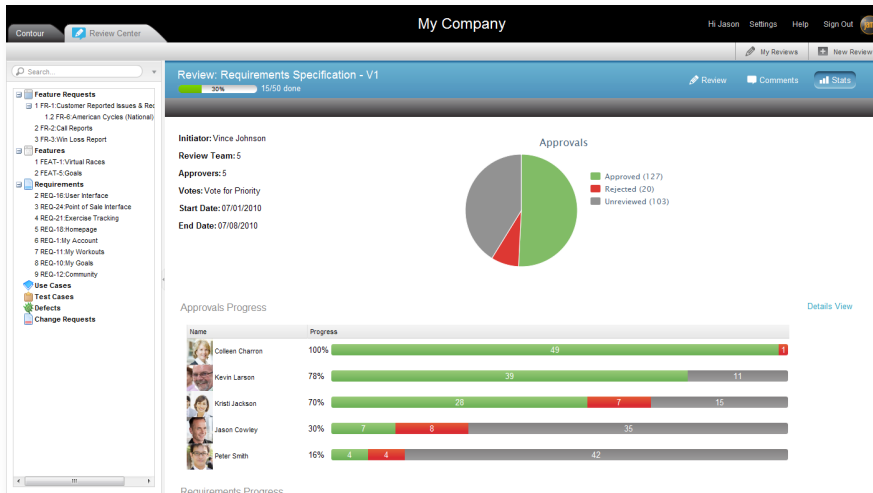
Contour
Review Center

My Company

Hi Jason Settings Help Sign Out

My Reviews
New Review

Search...

Feature Requests
1 FR-1:Customer Reported Issues & Re
1.2 FR-6:American Cycles (National)
2 FR-2:Call Reports
3 FR-3:Win Loss Report
Features
1 FEAT-1:Virtual Races
2 FEAT-5:Goals
Requirements
2 REQ-16:User Interface
3 REQ-24:Point of Sale Interface
4 REQ-21:Exercise Tracking
5 REQ-18:Homepage
6 REQ-1:My Account
7 REQ-11:My Workouts
8 REQ-10:My Goals
9 REQ-12:Community
Use Cases
Test Cases
Defects
Change Requests

Review: Requirements Specification - V1
30%
15/50 done

Review
Comments
Stats

Initiator: Vince Johnson
Review Team: 5
Approvers: 5
Votes: Vote for Priority
Start Date: 07/01/2010
End Date: 07/08/2010

Approvals
Approved (127)
Rejected (20)
Unreviewed (103)

Approvals Progress

Details View

| Name | Progress |
|---|---|
| Colleen Charron | 100% 49 1 |
| Kevin Larson | 78% 39 11 |
| Kristi Jackson | 70% 28 7 15 |
| Jason Cowley | 30% 7 8 35 |
| Peter Smith | 16% 4 4 42 |

Requirements Progress